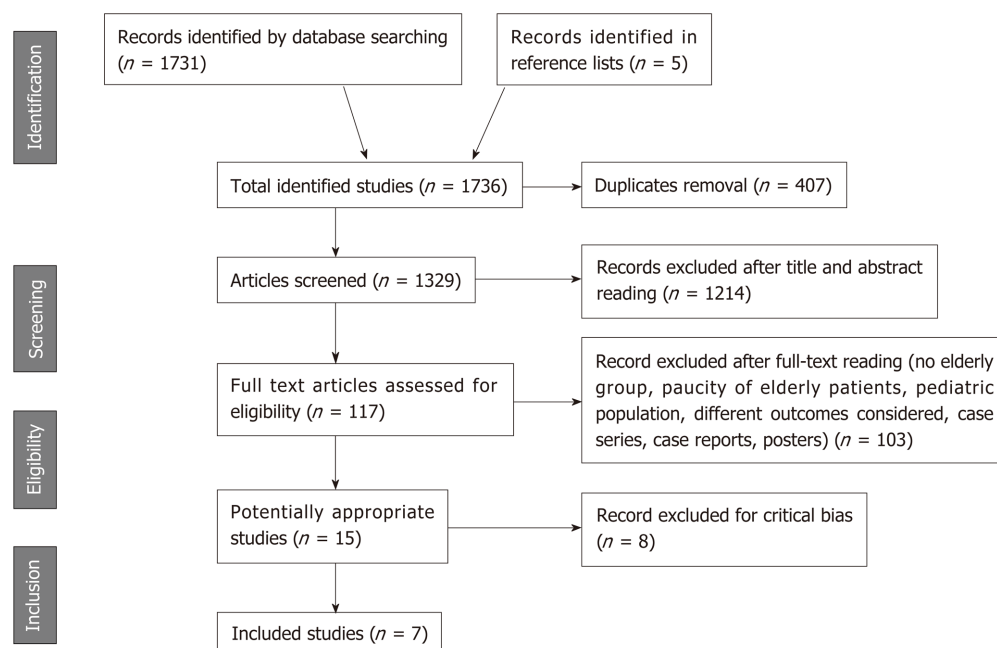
Identification

Records identified by database searching ($n$ = 1731)

Records identified in reference lists ($n$ = 5)

Total identified studies ($n$ = 1736)

Duplicates removal ($n$ = 407)

Screening

Articles screened ($n$ = 1329)

Records excluded after title and abstract reading ($n$ = 1214)

Eligibility

Full text articles assessed for eligibility ($n$ = 117)

Record excluded after full-text reading (no elderly group, paucity of elderly patients, pediatric population, different outcomes considered, case series, case reports, posters) ($n$ = 103)

Potentially appropriate studies ($n$ = 15)

Record excluded for critical bias ($n$ = 8)

Inclusion

Included studies ($n$ = 7)